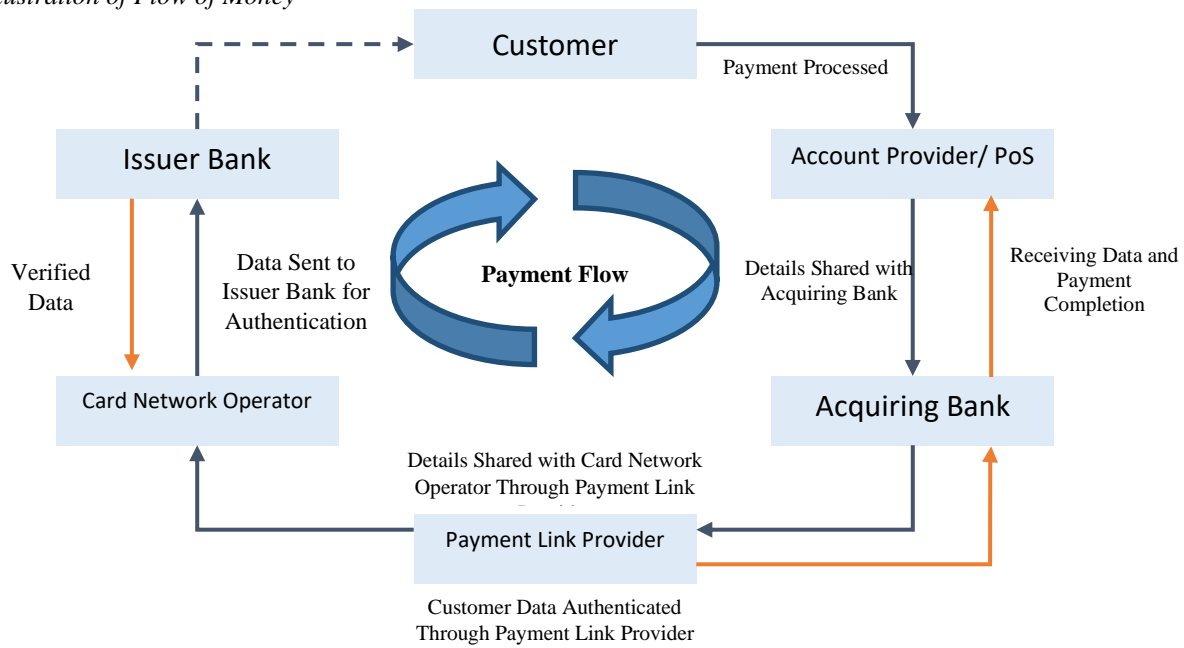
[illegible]ustration of Flow of Money

Customer

Payment Processed

Issuer Bank

Account Provider/ PoS

Verified Data

Data Sent to Issuer Bank for Authentication

Payment Flow

Details Shared with Acquiring Bank

Receiving Data and Payment Completion

Card Network Operator

Acquiring Bank

Details Shared with Card Network Operator Through Payment Link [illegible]

Payment Link Provider

Customer Data Authenticated Through Payment Link Provider